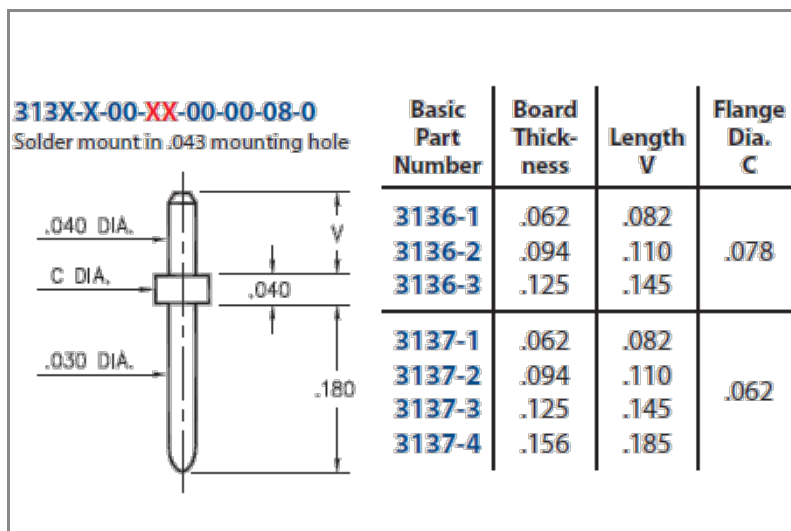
313X-X-00-XX-00-00-08-0
Solder mount in .043 mounting hole

.040 DIA.
C DIA.
.030 DIA.
V
.040
.180

| Basic Part Number | Board Thick-ness | Length V | Flange Dia. C |
|---|---|---|---|
| 3136-1 | .062 | .082 | .078 |
| 3136-2 | .094 | .110 | |
| 3136-3 | .125 | .145 | |
| 3137-1 | .062 | .082 | .062 |
| 3137-2 | .094 | .110 | |
| 3137-3 | .125 | .145 | |
| 3137-4 | .156 | .185 | |